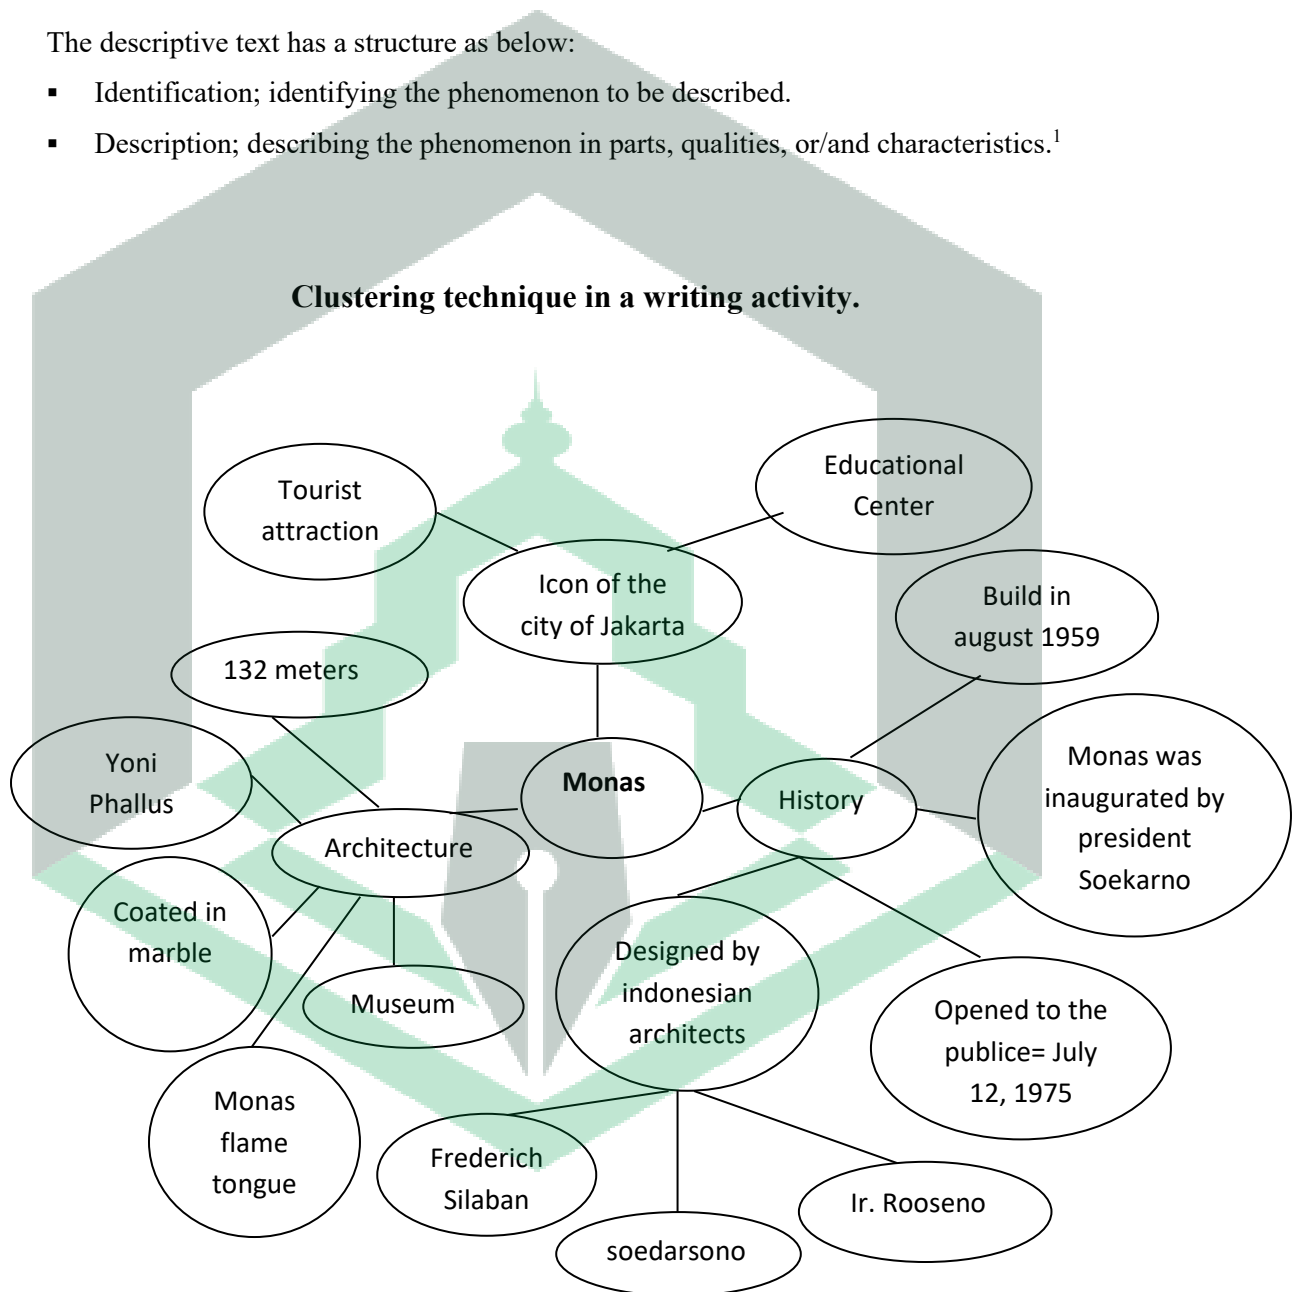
The descriptive text has a structure as below:

- Identification; identifying the phenomenon to be described.
- Description; describing the phenomenon in parts, qualities, or/and characteristics.$^1$

**Clustering technique in a writing activity.**

Tourist attraction

Educational Center

Icon of the city of Jakarta

Build in august 1959

132 meters

Yoni Phallus

Monas

History

Monas was inaugurated by president Soekarno

Architecture

Coated in marble

Museum

Designed by indonesian architects

Opened to the publice= July 12, 1975

Monas flame tongue

Frederich Silaban

Ir. Rooseno

soedarsono